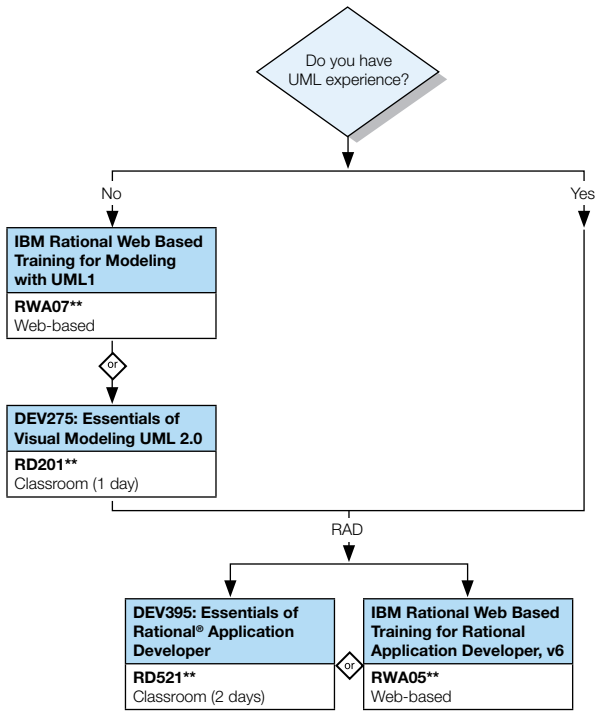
Do you have UML experience?

No

Yes

IBM Rational Web Based Training for Modeling with UML1

RWA07**
Web-based

or

DEV275: Essentials of Visual Modeling UML 2.0

RD201**
Classroom (1 day)

RAD

DEV395: Essentials of Rational® Application Developer

RD521**
Classroom (2 days)

or

IBM Rational Web Based Training for Rational Application Developer, v6

RWA05**
Web-based